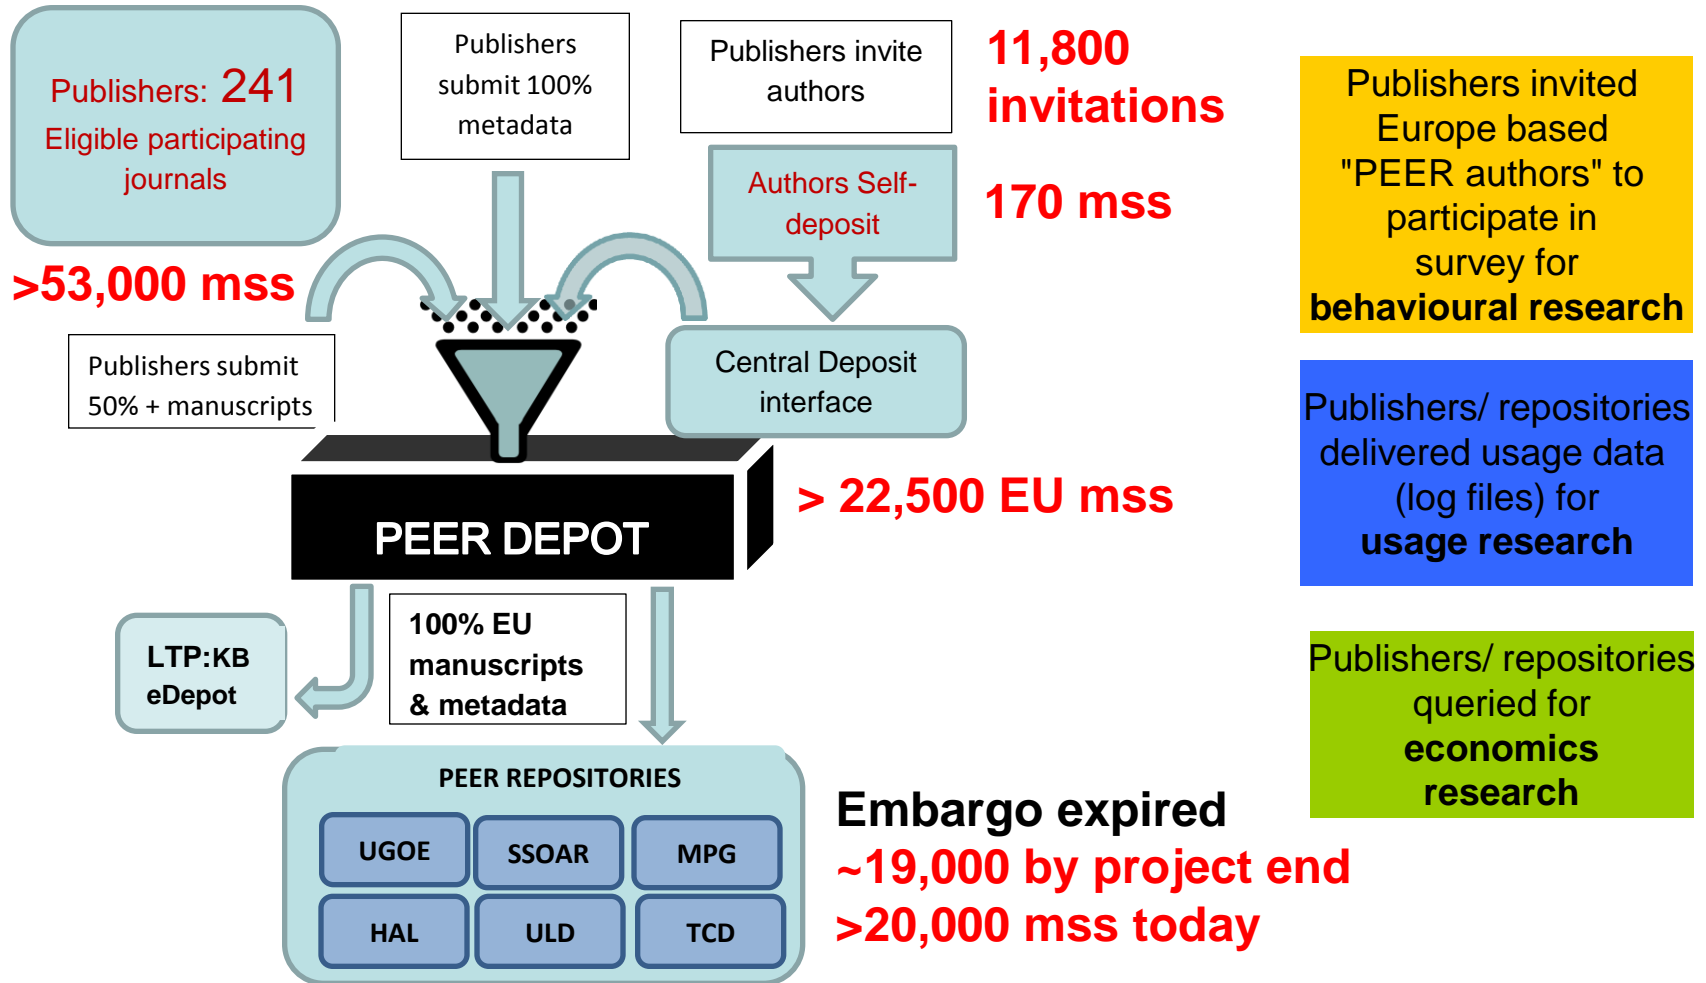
Publishers: 241
Eligible participating journals

Publishers submit 100% metadata

Publishers invite authors

11,800 invitations

Publishers invited Europe based "PEER authors" to participate in survey for **behavioural research**

Authors Self-deposit

170 mss

>53,000 mss

Publishers submit 50% + manuscripts

Central Deposit interface

PEER DEPOT

> 22,500 EU mss

Publishers/ repositories delivered usage data (log files) for **usage research**

LTP:KB eDepot

100% EU manuscripts & metadata

Publishers/ repositories queried for **economics research**

PEER REPOSITORIES

UGOE
SSOAR
MPG
HAL
ULD
TCD

Embargo expired
~19,000 by project end
>20,000 mss today